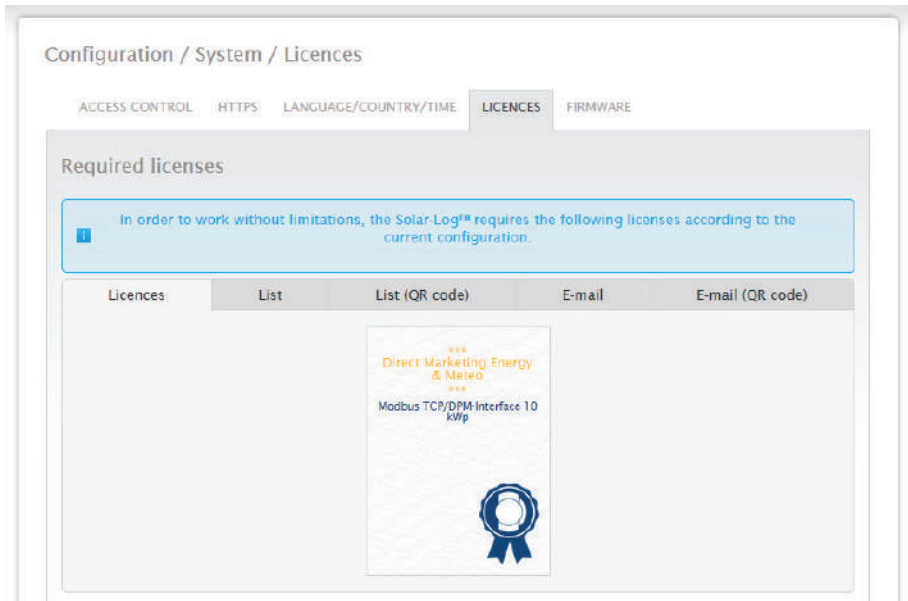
Configuration / System / Licences

ACCESS CONTROL HTTPS LANGUAGE/COUNTRY/TIME LICENCES FIRMWARE

Required licenses

In order to work without limitations, the Solar-Log™ requires the following licenses according to the current configuration.

Licences List List (QR code) E-mail E-mail (QR code)

\*\*\*
Direct Marketing Energy & Meteo
\*\*\*
Modbus TCP/DPM-Interface 10 kWp